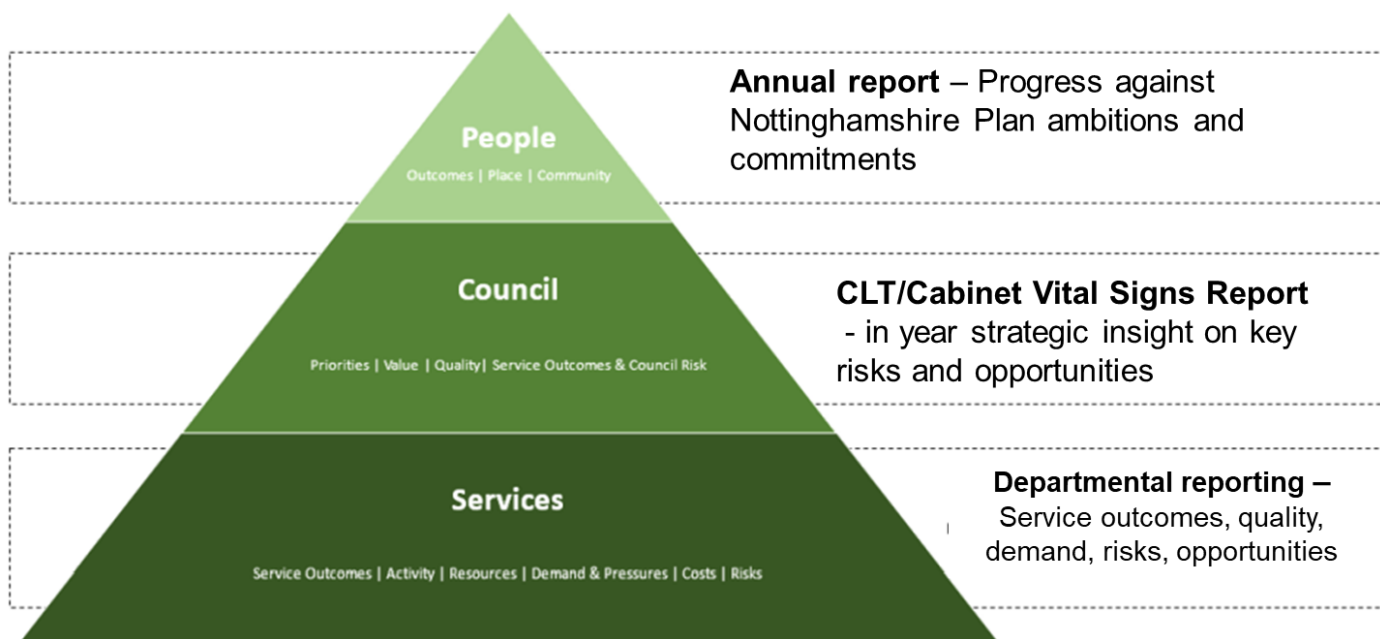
People
Outcomes | Place | Community

Annual report – Progress against Nottinghamshire Plan ambitions and commitments

Council
Priorities | Value | Quality| Service Outcomes & Council Risk

CLT/Cabinet Vital Signs Report
- in year strategic insight on key risks and opportunities

Services
Service Outcomes | Activity | Resources | Demand & Pressures | Costs | Risks

Departmental reporting –
Service outcomes, quality, demand, risks, opportunities